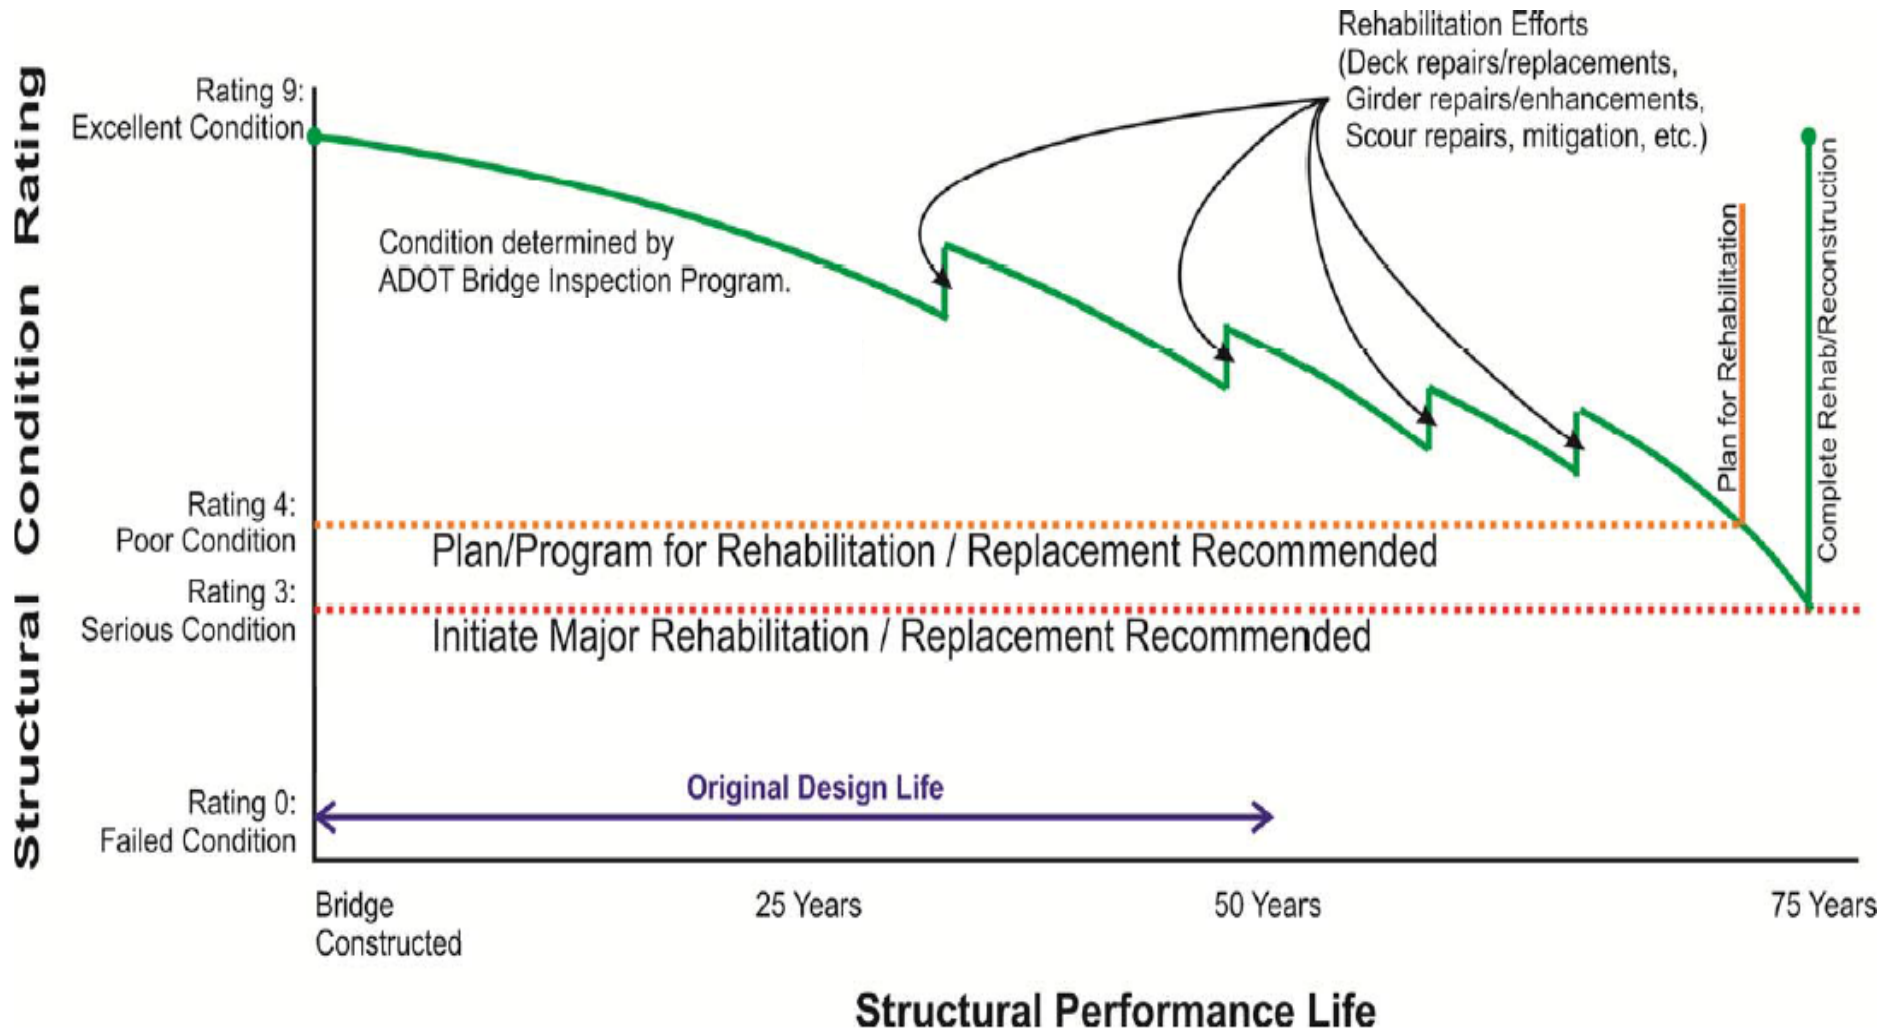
Structural Condition Rating

Rating 9:
Excellent Condition

Rehabilitation Efforts
(Deck repairs/replacements,
Girder repairs/enhancements,
Scour repairs, mitigation, etc.)

Condition determined by
ADOT Bridge Inspection Program.

Plan for Rehabilitation

Complete Rehab/Reconstruction

Rating 4:
Poor Condition

Plan/Program for Rehabilitation / Replacement Recommended

Rating 3:
Serious Condition

Initiate Major Rehabilitation / Replacement Recommended

Original Design Life

Rating 0:
Failed Condition

Bridge
Constructed

25 Years

50 Years

75 Years

Structural Performance Life